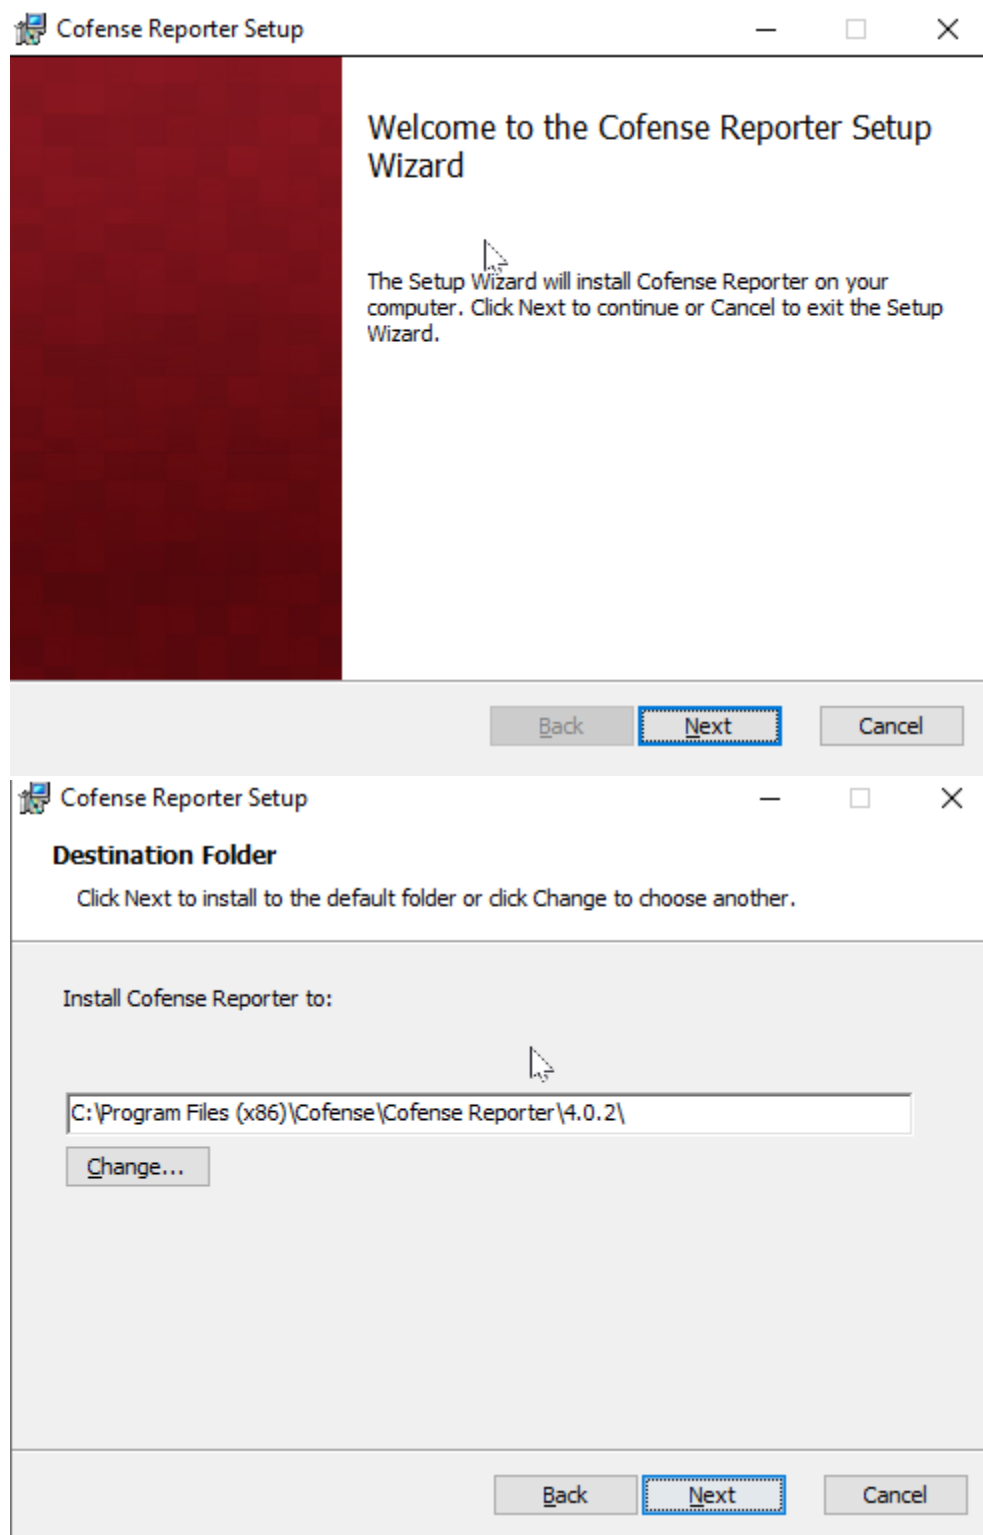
Cofense Reporter Setup

Welcome to the Cofense Reporter Setup Wizard

The Setup Wizard will install Cofense Reporter on your computer. Click Next to continue or Cancel to exit the Setup Wizard.

Back Next Cancel

Cofense Reporter Setup

Destination Folder

Click Next to install to the default folder or click Change to choose another.

Install Cofense Reporter to:

C:\Program Files (x86)\Cofense\Cofense Reporter\4.0.2\

Change...

Back Next Cancel